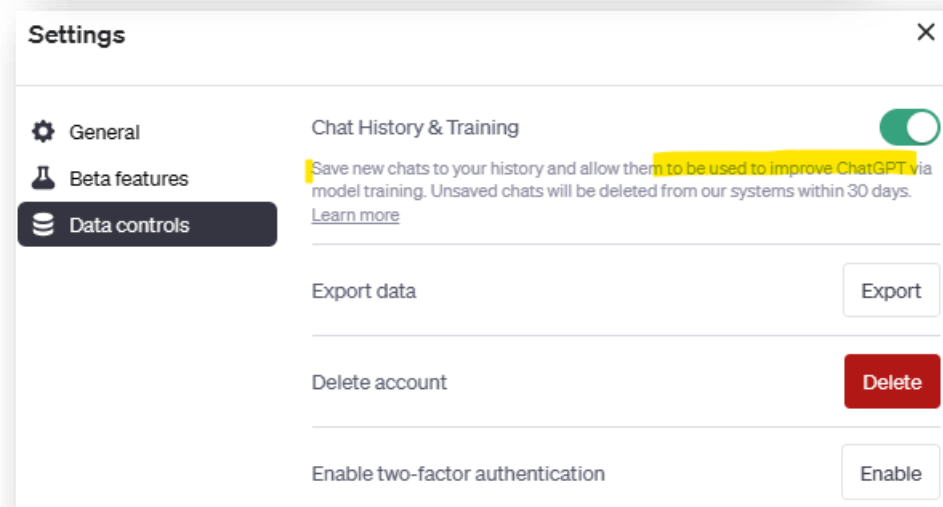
Settings

×

General

Beta features

Data controls

Chat History & Training

Save new chats to your history and allow them to be used to improve ChatGPT via model training. Unsaved chats will be deleted from our systems within 30 days. Learn more

Export data

Export

Delete account

Delete

Enable two-factor authentication

Enable